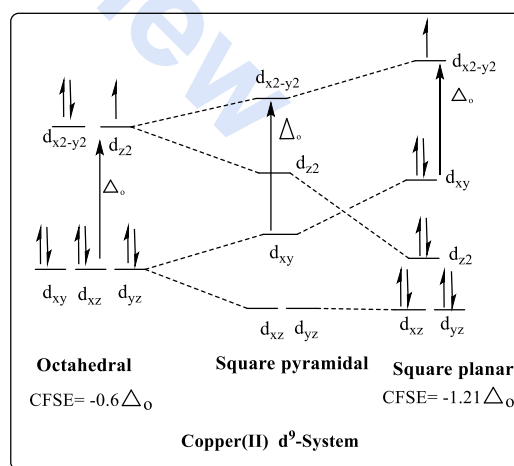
ew

$d_{x2-y2}$ $d_{z2}$

$\Delta_o$

$d_{xy}$ $d_{xz}$ $d_{yz}$

$d_{x2-y2}$

$\Delta_o$

$d_{z2}$

$d_{xy}$

$d_{xz}$ $d_{yz}$

$d_{x2-y2}$

$\Delta_o$

$d_{xy}$

$d_{z2}$

$d_{xz}$ $d_{yz}$

**Octahedral**

CFSE= -0.6$\Delta_o$

**Square pyramidal**

**Square planar**

CFSE= -1.21$\Delta_o$

**Copper(II) $d^9$-System**